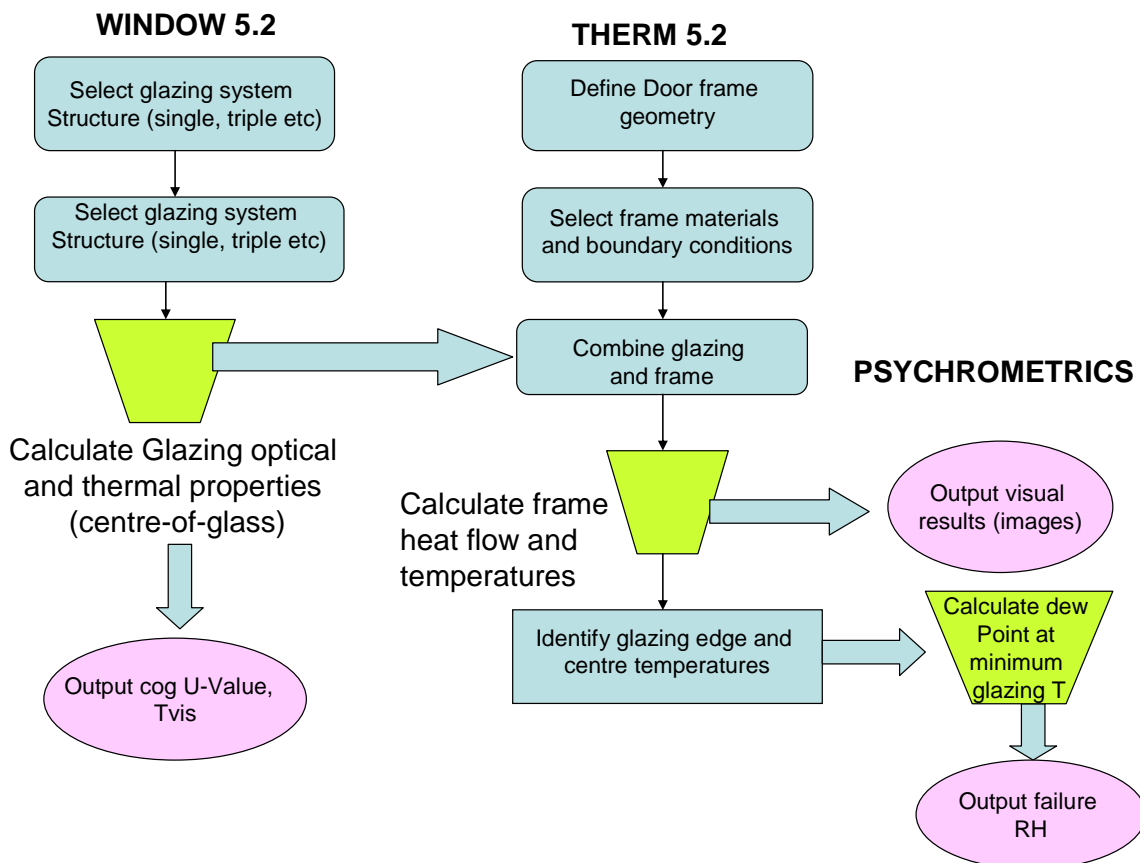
WINDOW 5.2

Select glazing system Structure (single, triple etc)

Select glazing system Structure (single, triple etc)

Calculate Glazing optical and thermal properties (centre-of-glass)

Output cog U-Value, Tvis

THERM 5.2

Define Door frame geometry

Select frame materials and boundary conditions

Combine glazing and frame

Calculate frame heat flow and temperatures

Identify glazing edge and centre temperatures

PSYCHROMETRICS

Output visual results (images)

Calculate dew Point at minimum glazing T

Output failure RH